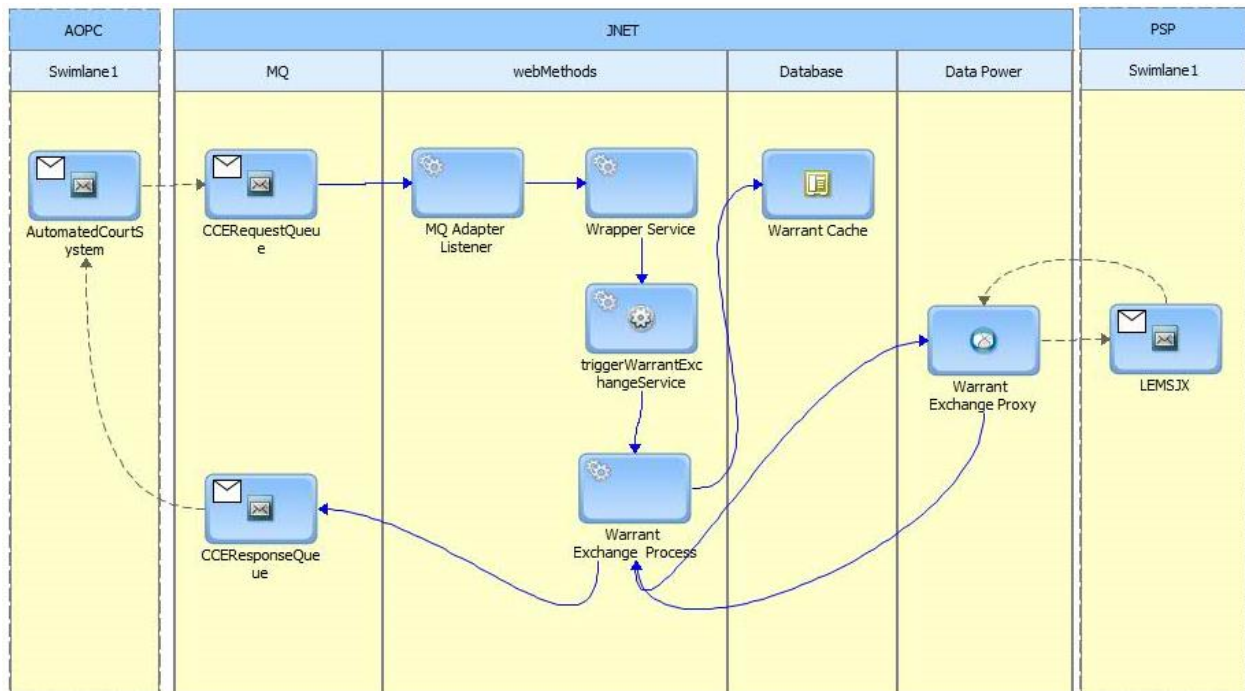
AOPC

Swimlane1

JNET

MQ

webMethods

Database

Data Power

PSP

Swimlane1

AutomatedCourtSystem

CCERequestQueue

MQ Adapter Listener

Wrapper Service

Warrant Cache

triggerWarrantExchangeService

Warrant Exchange Proxy

LEMSJX

CCEResponseQueue

Warrant Exchange Process